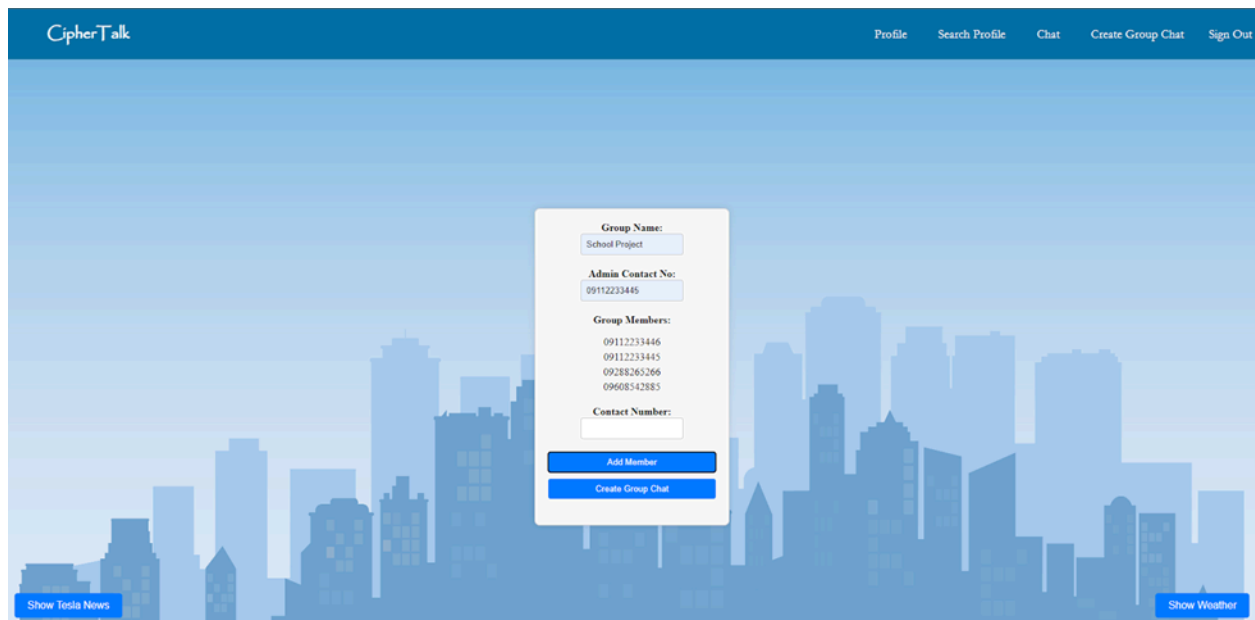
CipherTalk

Profile Search Profile Chat Create Group Chat Sign Out

Group Name:
School Project

Admin Contact No:
09112233446

Group Members:
09112233446
09112233445
09288265266
09608542885

Contact Number:

Add Member
Create Group Chat

Show Tesla News
Show Weather